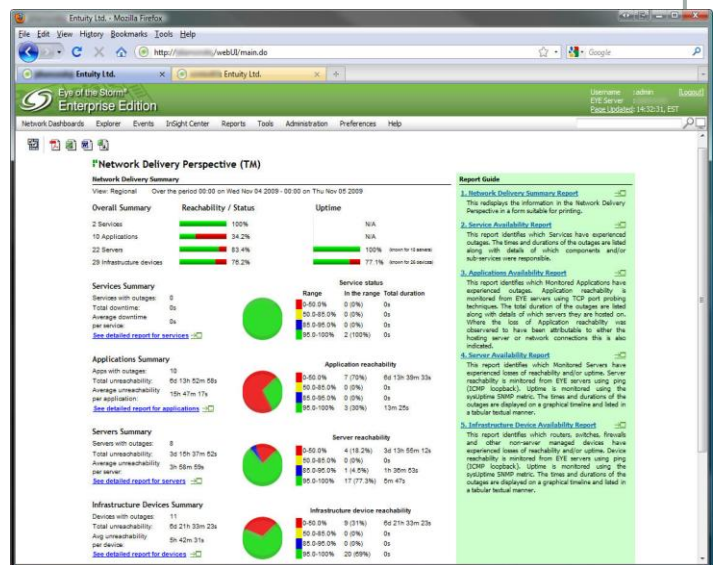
Entuity Ltd. - Mozilla Firefox

File Edit View History Bookmarks Tools Help

http://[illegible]/webUI/main.do

Google

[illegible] Entuity Ltd. × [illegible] Entuity Ltd. × +

Eye of the Storm® Enterprise Edition

Username admin [Logout]
EYE Server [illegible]
Page Updated: 14:32:31, EST

Network Dashboards Explorer Events InSight Center Reports Tools Administration Preferences Help

Network Delivery Perspective (TM)

Network Delivery Summary

View: Regional Over the period 00:00 on Wed Nov 04 2009 - 00:00 on Thu Nov 05 2009

Overall Summary Reachability / Status Uptime

2 Services 100% N/A
10 Applications 34.2% N/A
22 Servers 83.4% 100% (known for 10 servers)
29 Infrastructure devices 76.2% 77.1% (known for 25 devices)

Services Summary
Services with outages: 0
Total downtime: 0s
Average downtime per service: 0s
See detailed report for services

Service status
| Range | In the range | Total duration |
|---|---|---|
| 0-50.0% | 0 (0%) | 0s |
| 50.0-85.0% | 0 (0%) | 0s |
| 85.0-95.0% | 0 (0%) | 0s |
| 95.0-100% | 2 (100%) | 0s |

Applications Summary
Apps with outages: 10
Total unreachability: 6d 13h 52m 58s
Average unreachability per application: 15h 47m 17s
See detailed report for applications

Application reachability
| | | |
|---|---|---|
| 0-50.0% | 7 (70%) | 6d 13h 39m 33s |
| 50.0-85.0% | 0 (0%) | 0s |
| 85.0-95.0% | 0 (0%) | 0s |
| 95.0-100% | 3 (30%) | 13m 25s |

Servers Summary
Servers with outages: 8
Total unreachability: 3d 16h 37m 52s
Average unreachability per server: 3h 58m 59s
See detailed report for servers

Server reachability
| | | |
|---|---|---|
| 0-50.0% | 4 (18.2%) | 3d 13h 55m 12s |
| 50.0-85.0% | 0 (0%) | 0s |
| 85.0-95.0% | 1 (4.5%) | 1h 36m 53s |
| 95.0-100% | 17 (77.3%) | 5m 47s |

Infrastructure Devices Summary
Devices with outages: 11
Total unreachability: 6d 21h 33m 23s
Avg unreachability per device: 5h 42m 31s
See detailed report for devices

Infrastructure device reachability
| | | |
|---|---|---|
| 0-50.0% | 9 (31%) | 6d 21h 33m 23s |
| 50.0-85.0% | 0 (0%) | 0s |
| 85.0-95.0% | 0 (0%) | 0s |
| 95.0-100% | 20 (69%) | 0s |

Report Guide

1. Network Delivery Summary Report
This redisplays the information in the Network Delivery Perspective in a form suitable for printing.

2. Service Availability Report
This report identifies which Services have experienced outages. The times and durations of the outages are listed along with details of which components and/or sub-services were responsible.

3. Applications Availability Report
This report identifies which Monitored Applications have experienced outages. Application reachability is monitored from EYE servers using TCP port probing techniques. The total duration of the outages are listed along with details of which servers they are hosted on. Where the loss of Application reachability was observed to have been attributable to either the hosting server or network connections this is also indicated.

4. Server Availability Report
This report identifies which Monitored Servers have experienced losses of reachability and/or uptime. Server reachability is monitored from EYE servers using ping (ICMP loopback). Uptime is monitored using the sysUptime SNMP metric. The times and durations of the outages are displayed on a graphical timeline and listed in a tabular textual manner.

5. Infrastructure Device Availability Report
This report identifies which routers, switches, firewalls and other non-server managed devices have experienced losses of reachability and/or uptime. Device reachability is monitored from EYE servers using ping (ICMP loopback). Uptime is monitored using the sysUptime SNMP metric. The times and durations of the outages are displayed on a graphical timeline and listed in a tabular textual manner.